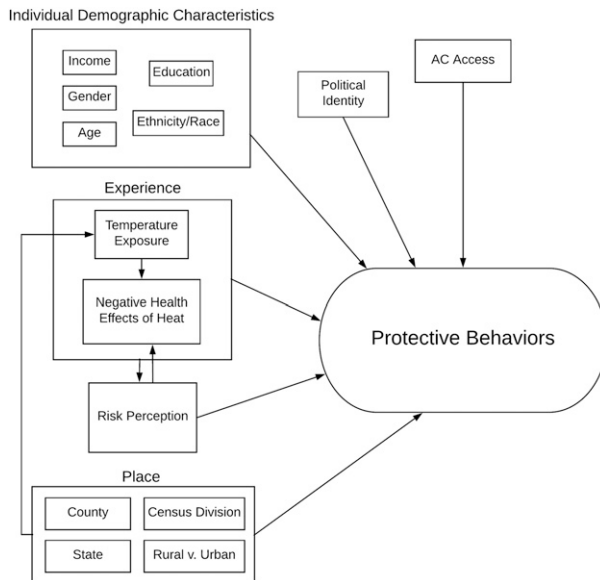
Individual Demographic Characteristics

Income

Education

Gender

Age

Ethnicity/Race

Political Identity

AC Access

Experience

Temperature Exposure

Negative Health Effects of Heat

Protective Behaviors

Risk Perception

Place

County

Census Division

State

Rural v. Urban